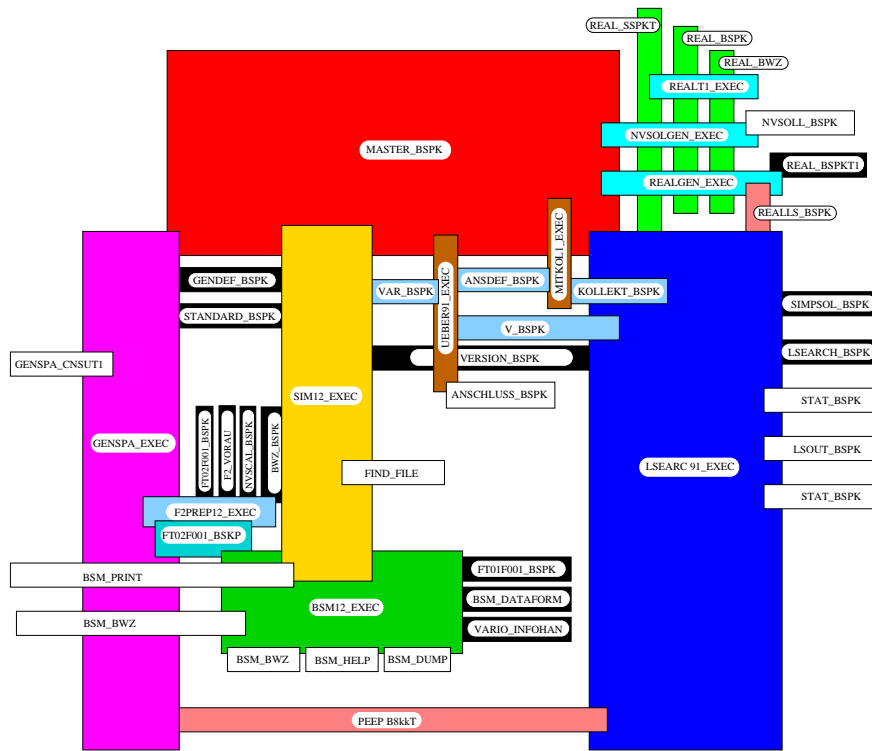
REAL_SSPKT
REAL_BSPK
REAL_BWZ
REALT1_EXEC
NVSOLGEN_EXEC
NVSOLL_BSPK
REAL_BSPKT1
REALGEN_EXEC
REALLS_BSPK
MASTER_BSPK
MITKOL1_EXEC
UEBER91_EXEC
GENDEF_BSPK
VAR_BSPK
ANSDEF_BSPK
KOLLEKT_BSPK
SIMPSOL_BSPK
STANDARD_BSPK
V_BSPK
LSEARCH_BSPK
GENSPA_CNSUT1
VERSION_BSPK
SIM12_EXEC
ANSCHLUSS_BSPK
STAT_BSPK
GENSPA_EXEC
FT02F001_BSPK
F2_VORAU
NVSCAL_BSPK
BWZ_BSPK
LSOUT_BSPK
FIND_FILE
LSEARC 91_EXEC
STAT_BSPK
F2PREP12_EXEC
FT02F001_BSKP
FT01F001_BSPK
BSM_PRINT
BSM_DATAFORM
BSM12_EXEC
BSM_BWZ
VARIO_INFOHAN
BSM_BWZ
BSM_HELP
BSM_DUMP
PEEP B8kkT